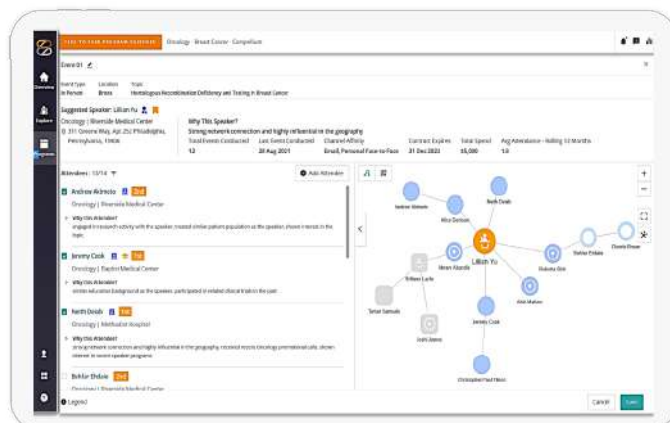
CLICK TO VIEW PROGRAM DETAILS Oncology · Breast Cancer · Competitors

Event 01

Overview

Explore

Event Type In Person Location Bronx Topic Homologous Recombination Deficiency and Testing in Breast Cancer

Suggested Speaker: Lillian Yu

Oncology | Riverside Medical Center
311 Greene Way, Apt 252 Philadelphia, Pennsylvania, 19606

Why This Speaker?
Strong network connection and highly influential in the geography

| Total Events Conducted | Last Event Conducted | Channel Affinity | Contract Expires | Total Spend | Avg Attendance - Rolling 12 Months |
|---|---|---|---|---|---|
| 12 | 20 Aug 2021 | Email, Personal Face to Face | 31 Dec 2022 | $5,000 | 10 |

Attendees: 13/14

Add Attendee

Andrew Acinesto 2nd
Oncology | Riverside Medical Center
Why this Attendee?
engaged in research activity with the speaker, treated similar patient population as the speaker, shown interest in the topic

Jeremy Cook 1st
Oncology | Baptist Medical Center
Why this Attendee?
similar education background as the speaker, participated in related clinical trials in the past

Keith Doish 1st
Oncology | Methodist Hospital
Why this Attendee?
strong network connection and highly influential in the geography, received recent Oncology promotional calls, shown interest in recent speaker programs

Bohdar Ehdula 2nd
Oncology | Riverside Medical Center

Legend

Andrew Acinesto
Alice Davison
Keith Doish
Lillian Yu
Steven Alcantle
Kilianu Dick
Stefan Tribble
Dianne Brown
Erikssen Larfie
Amt Mohan
Tamar Samuels
Jeremy Cook
Justi Jasins
Christopher Ford Hilton

Cancel
Save